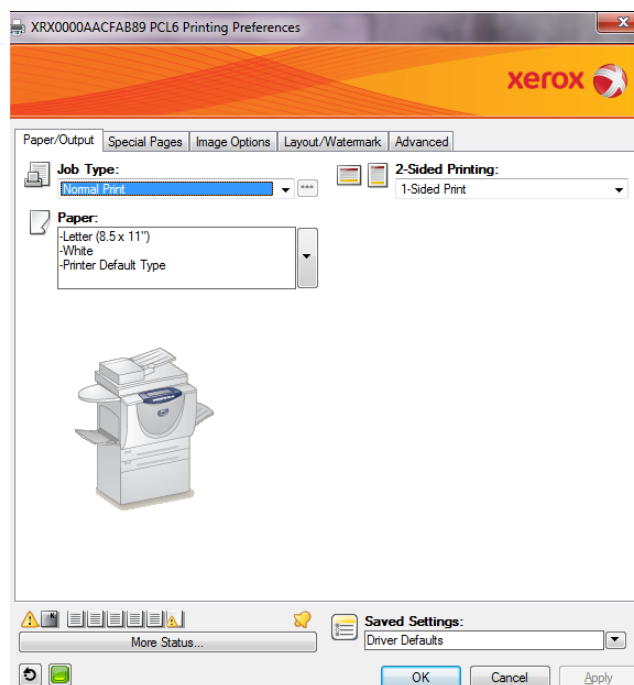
XRX0000AACFAB89 PCL6 Printing Preferences

xerox

Paper/Output | Special Pages | Image Options | Layout/Watermark | Advanced

Job Type:
Normal Print

2-Sided Printing:
1-Sided Print

Paper:
-Letter (8.5 x 11")
-White
-Printer Default Type

More Status...

Saved Settings:
Driver Defaults

OK | Cancel | Apply